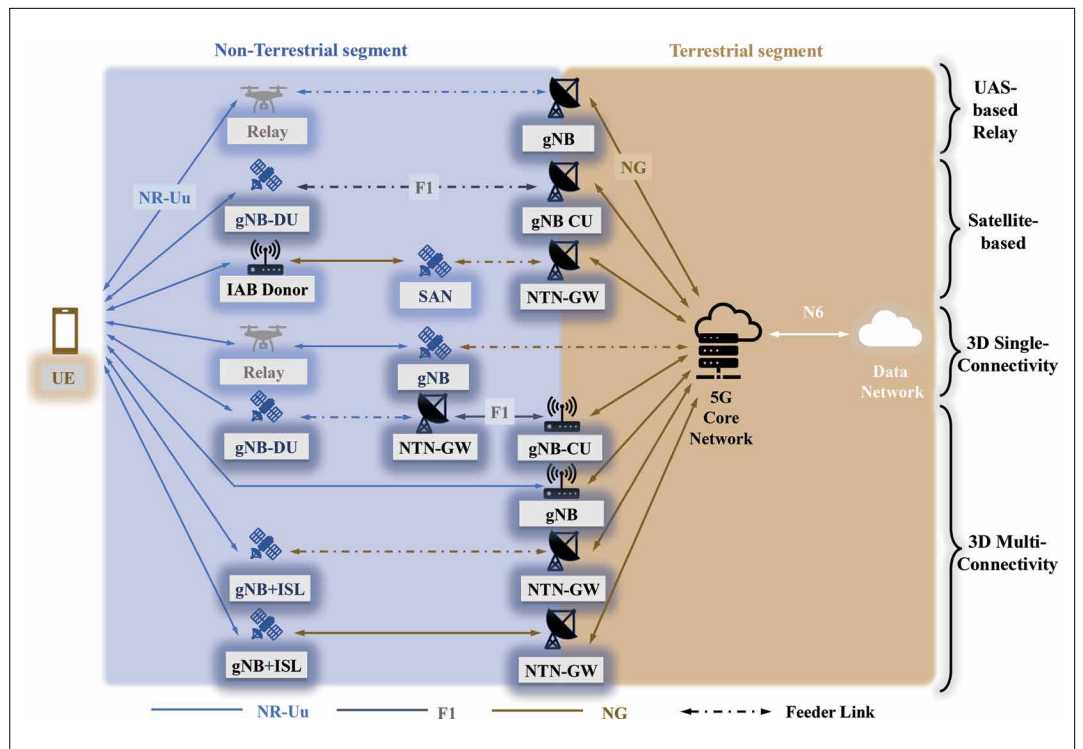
Non-Terrestrial segment

Terrestrial segment

UAS-based Relay

Satellite-based

3D Single-Connectivity

3D Multi-Connectivity

Relay

gNB

NG

NR-Uu

F1

gNB-DU

gNB CU

IAB Donor

SAN

NTN-GW

N6

UE

5G Core Network

Data Network

Relay

gNB

gNB-DU

NTN-GW

F1

gNB-CU

gNB

gNB+ISL

NTN-GW

gNB+ISL

NTN-GW

NR-Uu

F1

NG

Feeder Link